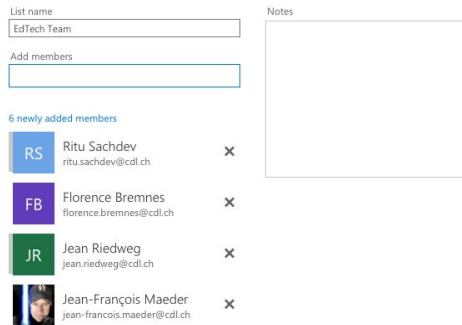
List name
EdTech Team

Add members

6 newly added members

RS Ritu Sachdev
ritu.sachdev@cdl.ch
×

FB Florence Bremnes
florence.bremnes@cdl.ch
×

JR Jean Riedweg
jean.riedweg@cdl.ch
×

Jean-François Maeder
jean-francois.maeder@cdl.ch
×

Notes